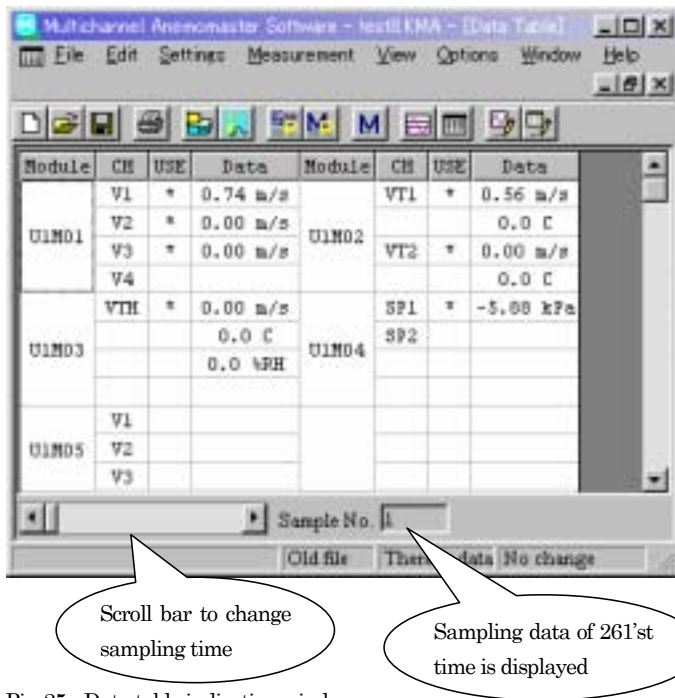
Multichannel Anemomaster Software - test8.KMA - [Data Table]

File Edit Settings Measurement View Options Window Help

| Module | CH | USE | Data | Module | CH | USE | Data |
|---|---|---|---|---|---|---|---|
| U1M01 | V1 | * | 0.74 m/s | U1M02 | VT1 | * | 0.56 m/s |
| | V2 | * | 0.00 m/s | | | | 0.0 C |
| | V3 | * | 0.00 m/s | | VT2 | * | 0.00 m/s |
| | V4 | | | | | | 0.0 C |
| U1M03 | VTH | * | 0.00 m/s | U1M04 | SP1 | * | -5.00 kPa |
| | | | 0.0 C | | SP2 | | |
| | | | 0.0 %RH | | | | |
| U1M05 | V1 | | | | | | |
| | V2 | | | | | | |
| | V3 | | | | | | |

Sample No. 1

Old file | Ther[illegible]data | No change

Scroll bar to change sampling time

Sampling data of 261'st time is displayed

Fig. 25 Data table indication window